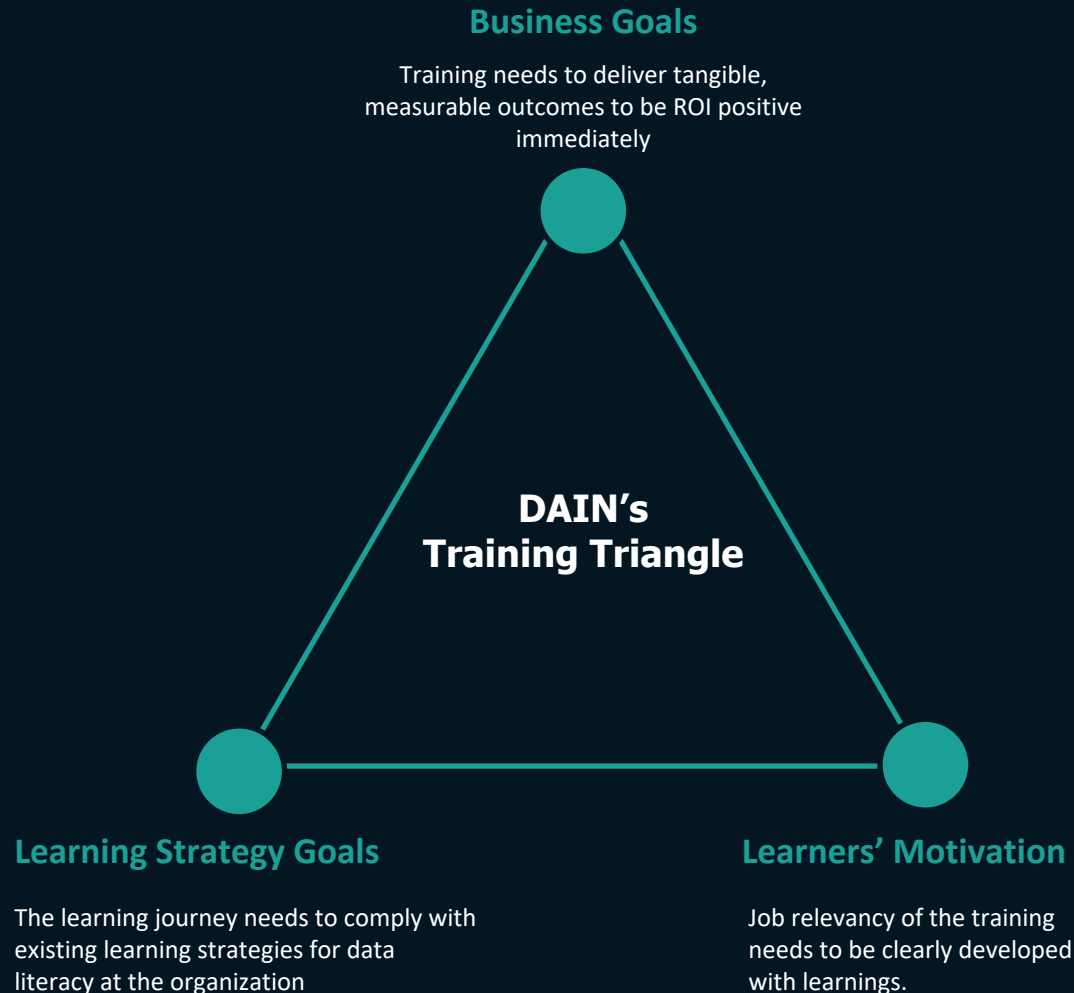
Business Goals

Training needs to deliver tangible, measurable outcomes to be ROI positive immediately

DAIN’s
Training Triangle

Learning Strategy Goals

The learning journey needs to comply with existing learning strategies for data literacy at the organization

Learners’ Motivation

Job relevancy of the training needs to be clearly developed with learnings.